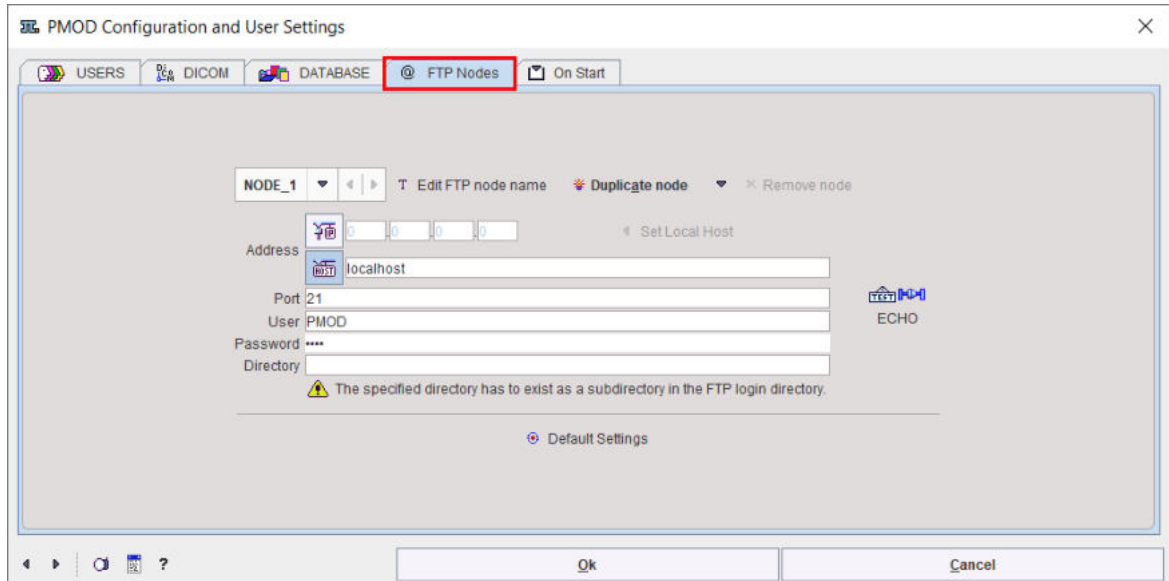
PMOD Configuration and User Settings

USERS DICOM DATABASE FTP Nodes On Start

NODE_1

T Edit FTP node name

Duplicate node

Remove node

Address 0 0 0 0

Set Local Host

localhost

Port 21

User PMOD

Password ••••

Directory

ECHO

The specified directory has to exist as a subdirectory in the FTP login directory.

Default Settings

?

Ok

Cancel